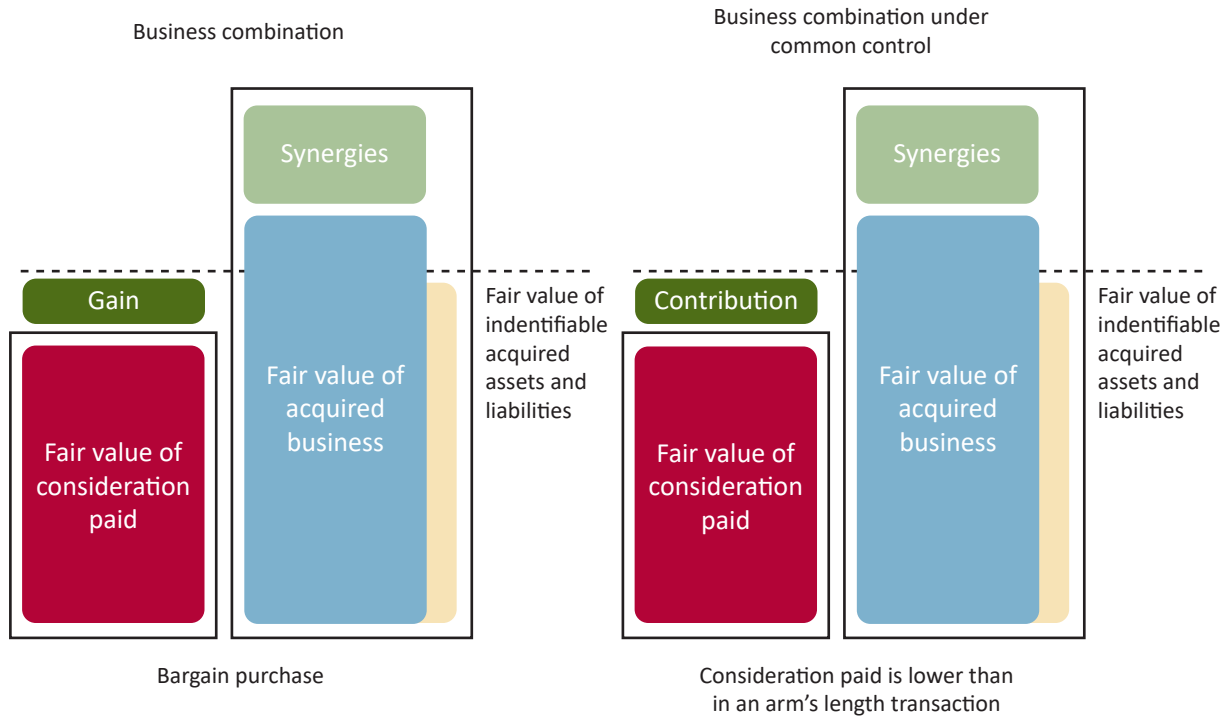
Business combination

Gain

Fair value of consideration paid

Synergies

Fair value of acquired business

Fair value of indentifiable acquired assets and liabilities

Bargain purchase

Business combination under common control

Contribution

Fair value of consideration paid

Synergies

Fair value of acquired business

Fair value of indentifiable acquired assets and liabilities

Consideration paid is lower than in an arm's length transaction